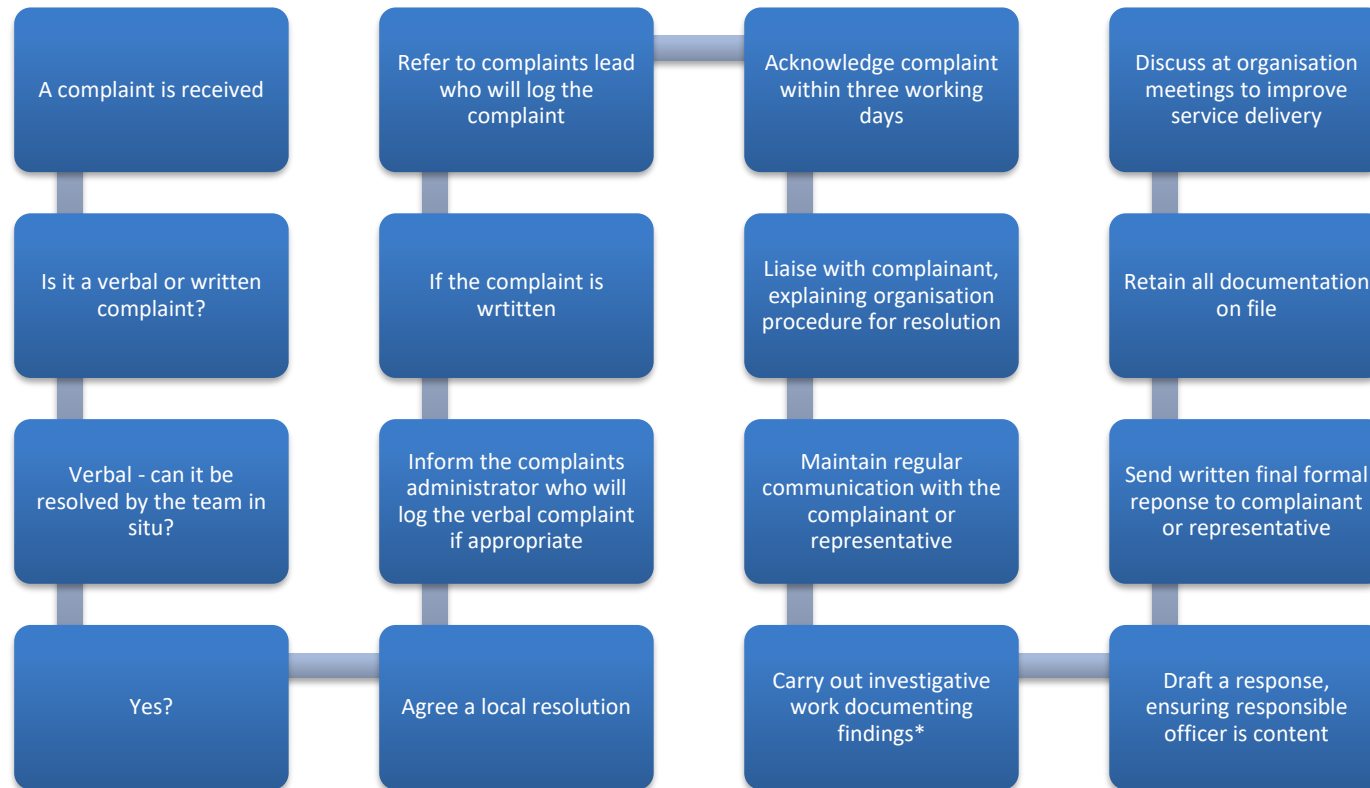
A complaint is received

Is it a verbal or written complaint?

Verbal - can it be resolved by the team in situ?

Yes?

Agree a local resolution

Inform the complaints administrator who will log the verbal complaint if appropriate

If the complaint is wrtitten

Refer to complaints lead who will log the complaint

Acknowledge complaint within three working days

Liaise with complainant, explaining organisation procedure for resolution

Maintain regular communication with the complainant or representative

Carry out investigative work documenting findings*

Draft a response, ensuring responsible officer is content

Send written final formal reponse to complainant or representative

Retain all documentation on file

Discuss at organisation meetings to improve service delivery